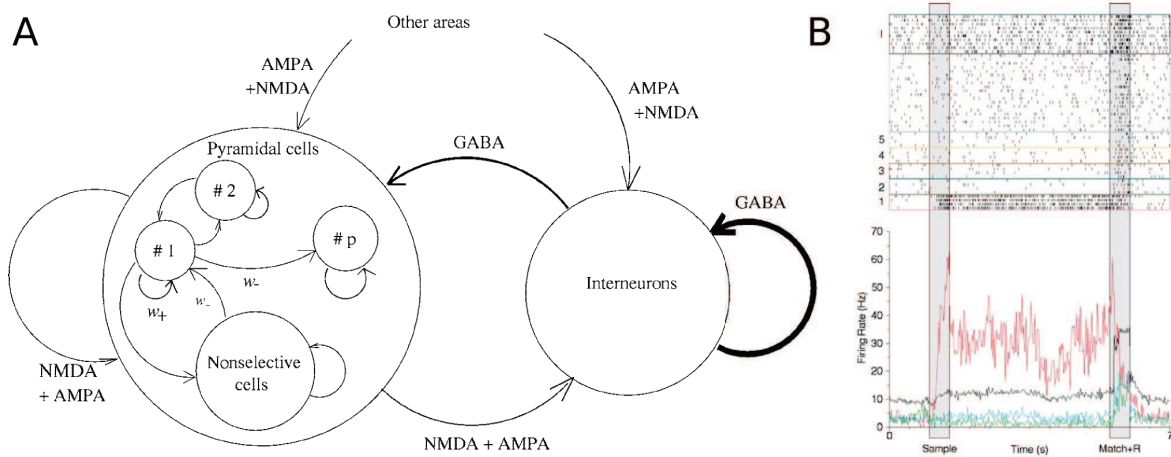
A

Other areas

AMPA +NMDA

AMPA +NMDA

GABA

GABA

Pyramidal cells

# 2

# 1

# p

$w_-$

$w_-$

$w_+$

Nonselective cells

Interneurons

NMDA + AMPA

NMDA + AMPA

B

I

5

4

3

2

1

70

60

50

40

30

20

10

0

Firing Rate (Hz)

0

Sample

Time (s)

Match+R

7